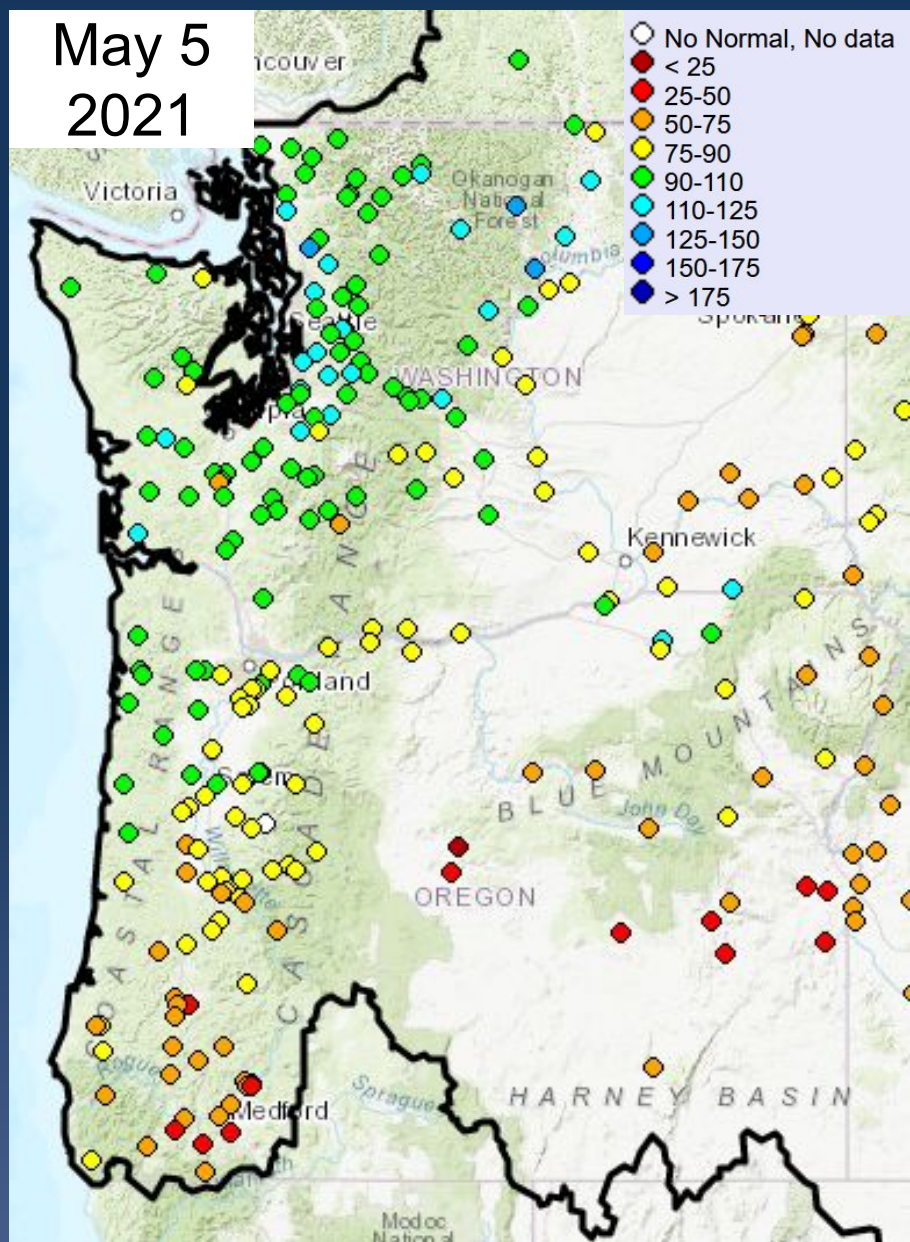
May 5
2021

No Normal, No data
< 25
25-50
50-75
75-90
90-110
110-125
125-150
150-175
> 175

ncouver
Victoria
Okanogan National Forest
Columbia
Spokane
Seattle
WASHINGTON
mpia
Kennewick
CASCADE RANGE
COASTAL RANGE
Portland
Salem
BLUE MOUNTAINS
John Day
OREGON
Willamette
Rogue
Sprague
Medford
HARNEY BASIN
Modoc National